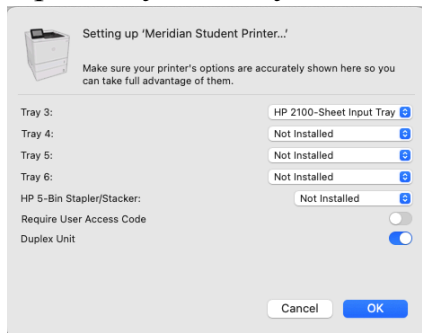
Setting up 'Meridian Student Printer...'

Make sure your printer's options are accurately shown here so you can take full advantage of them.

Tray 3: HP 2100-Sheet Input Tray

Tray 4: Not Installed

Tray 5: Not Installed

Tray 6: Not Installed

HP 5-Bin Stapler/Stacker: Not Installed

Require User Access Code

Duplex Unit

Cancel OK